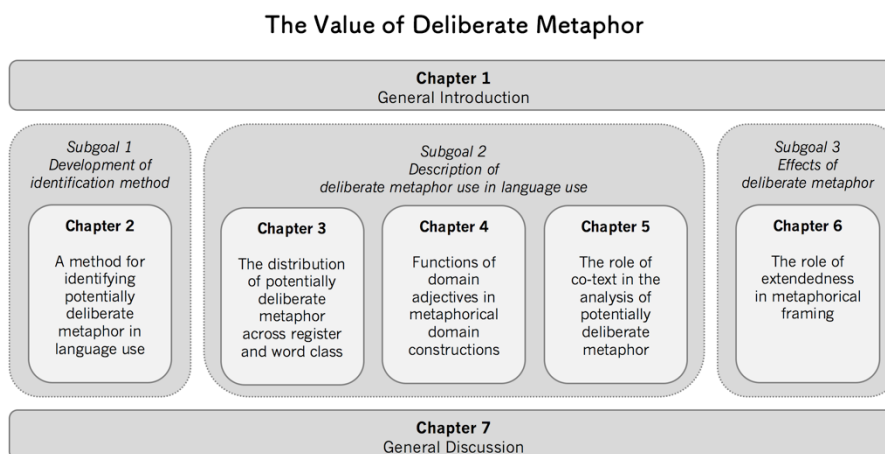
The Value of Deliberate Metaphor

Chapter 1
General Introduction

Subgoal 1
Development of identification method

Chapter 2
A method for identifying potentially deliberate metaphor in language use

Subgoal 2
Description of deliberate metaphor use in language use

Chapter 3
The distribution of potentially deliberate metaphor across register and word class

Chapter 4
Functions of domain adjectives in metaphorical domain constructions

Chapter 5
The role of co-text in the analysis of potentially deliberate metaphor

Subgoal 3
Effects of deliberate metaphor

Chapter 6
The role of extendedness in metaphorical framing

Chapter 7
General Discussion